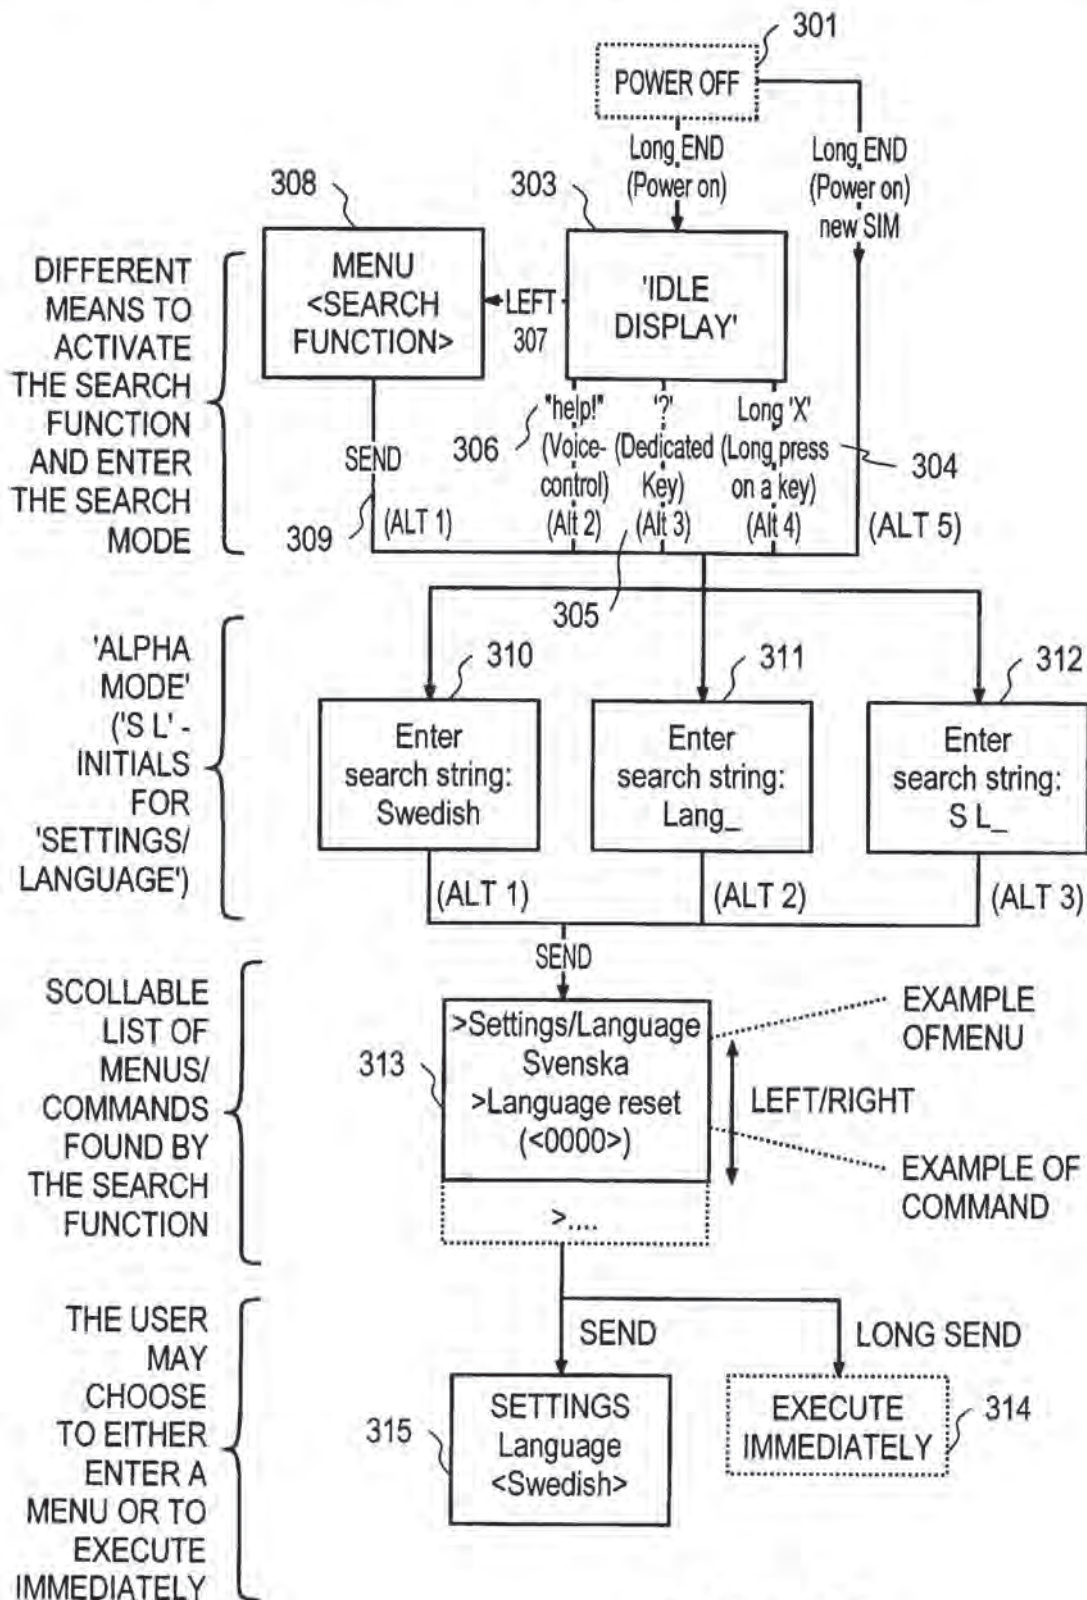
301

POWER OFF

Long END (Power on)

Long END (Power on) new SIM

308

303

DIFFERENT MEANS TO ACTIVATE THE SEARCH FUNCTION AND ENTER THE SEARCH MODE

MENU <SEARCH FUNCTION>

LEFT 307

'IDLE DISPLAY'

SEND

306

"help!" (Voice-control) (Alt 2)

'?' (Dedicated Key) (Alt 3)

Long 'X' (Long press on a key) (Alt 4)

304

309

(ALT 1)

(ALT 5)

305

'ALPHA MODE' ('S L' - INITIALS FOR 'SETTINGS/ LANGUAGE')

310

311

312

Enter search string: Swedish

Enter search string: Lang_

Enter search string: S L_

(ALT 1)

(ALT 2)

(ALT 3)

SEND

SCOLLABLE LIST OF MENUS/ COMMANDS FOUND BY THE SEARCH FUNCTION

313

>Settings/Language Svenska >Language reset (<0000>)

>....

EXAMPLE OFMENU

LEFT/RIGHT

EXAMPLE OF COMMAND

THE USER MAY CHOOSE TO EITHER ENTER A MENU OR TO EXECUTE IMMEDIATELY

SEND

LONG SEND

315

SETTINGS Language <Swedish>

EXECUTE IMMEDIATELY

314